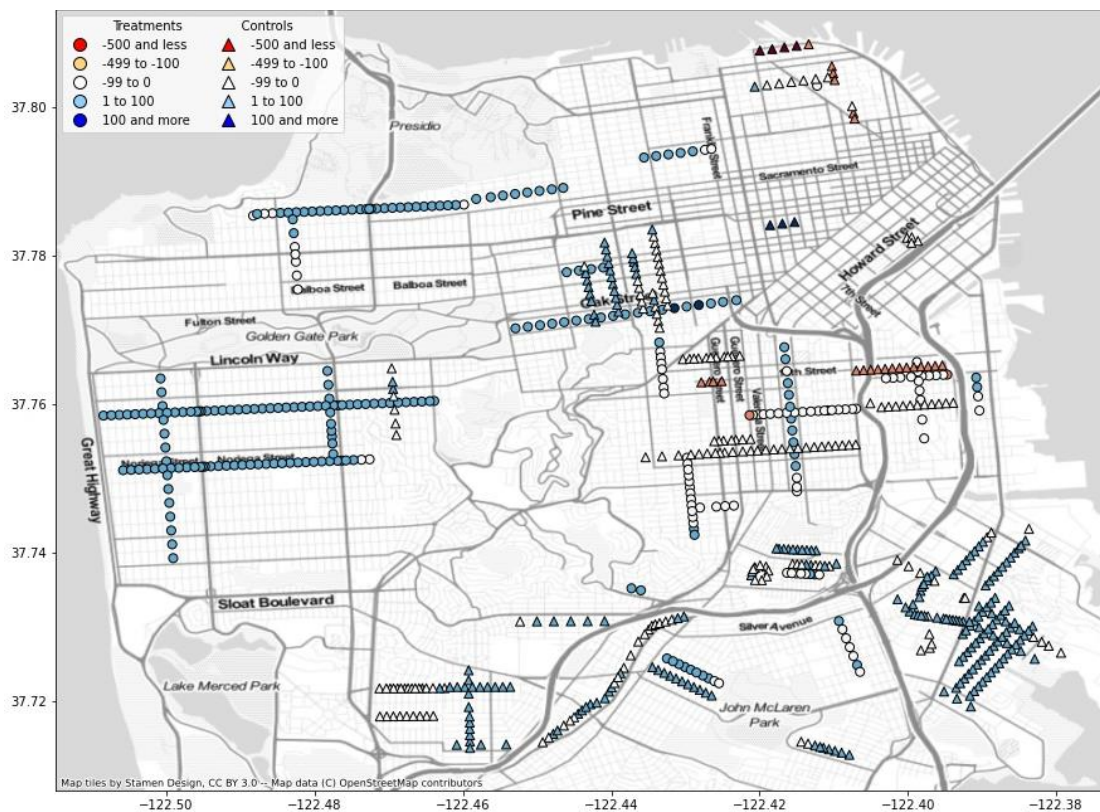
Treatments
-500 and less
-499 to -100
-99 to 0
1 to 100
100 and more

Controls
-500 and less
-499 to -100
-99 to 0
1 to 100
100 and more

Presidio
Franklin Street
Sacramento Street
Pine Street
Balboa Street
Balboa Street
Howard Street
7th Street
Fulton Street
Oak Street
Golden Gate Park
Lincoln Way
Guerrero Street
Valencia Street
16th Street
Great Highway
Noriega Street
Noriega Street
Sloat Boulevard
Silver Avenue
Lake Merced Park
John McLaren Park

37.80
37.78
37.76
37.74
37.72

−122.50
−122.48
−122.46
−122.44
−122.42
−122.40
−122.38

Map tiles by Stamen Design, CC BY 3.0 -- Map data (C) OpenStreetMap contributors